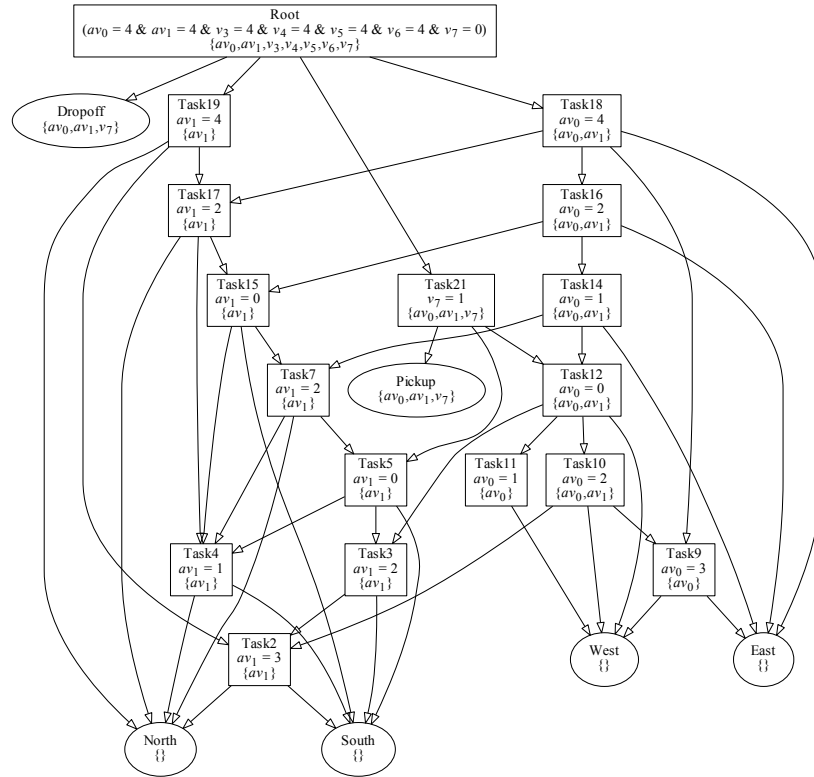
Root
($av_0 = 4$ & $av_1 = 4$ & $v_3 = 4$ & $v_4 = 4$ & $v_5 = 4$ & $v_6 = 4$ & $v_7 = 0$)
$\{av_0, av_1, v_3, v_4, v_5, v_6, v_7\}$

Dropoff
$\{av_0, av_1, v_7\}$

Task19
$av_1 = 4$
$\{av_1\}$

Task18
$av_0 = 4$
$\{av_0, av_1\}$

Task17
$av_1 = 2$
$\{av_1\}$

Task16
$av_0 = 2$
$\{av_0, av_1\}$

Task15
$av_1 = 0$
$\{av_1\}$

Task21
$v_7 = 1$
$\{av_0, av_1, v_7\}$

Task14
$av_0 = 1$
$\{av_0, av_1\}$

Task7
$av_1 = 2$
$\{av_1\}$

Pickup
$\{av_0, av_1, v_7\}$

Task12
$av_0 = 0$
$\{av_0, av_1\}$

Task5
$av_1 = 0$
$\{av_1\}$

Task11
$av_0 = 1$
$\{av_0\}$

Task10
$av_0 = 2$
$\{av_0, av_1\}$

Task4
$av_1 = 1$
$\{av_1\}$

Task3
$av_1 = 2$
$\{av_1\}$

Task9
$av_0 = 3$
$\{av_0\}$

Task2
$av_1 = 3$
$\{av_1\}$

West
{}

East
{}

North
{}

South
{}